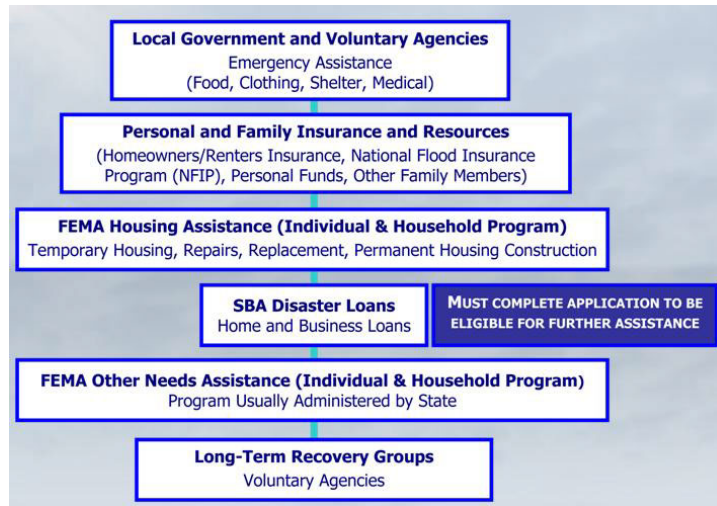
Local Government and Voluntary Agencies
Emergency Assistance
(Food, Clothing, Shelter, Medical)

Personal and Family Insurance and Resources
(Homeowners/Renters Insurance, National Flood Insurance Program (NFIP), Personal Funds, Other Family Members)

FEMA Housing Assistance (Individual & Household Program)
Temporary Housing, Repairs, Replacement, Permanent Housing Construction

SBA Disaster Loans
Home and Business Loans

MUST COMPLETE APPLICATION TO BE ELIGIBLE FOR FURTHER ASSISTANCE

FEMA Other Needs Assistance (Individual & Household Program)
Program Usually Administered by State

Long-Term Recovery Groups
Voluntary Agencies